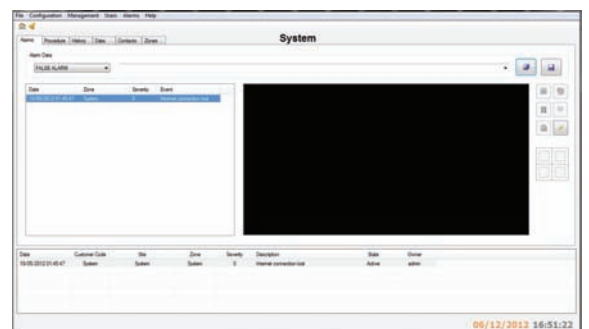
File Configuration Management Users Alarms Help

Alarms Procedure History Data Contacts Zones

System

Alarm Data

FALSE ALARM

| Date | Zone | Severity | Event |
|---|---|---|---|
| 19/05/2012 01:45:47 | System | 0 | Internet connection lost |

| Date | Customer Code | Site | Zone | Severity | Description | State | Owner |
|---|---|---|---|---|---|---|---|
| 19/05/2012 01:45:47 | System | System | System | 0 | Internet connection lost | Active | admin |

06/12/2012 16:51:22